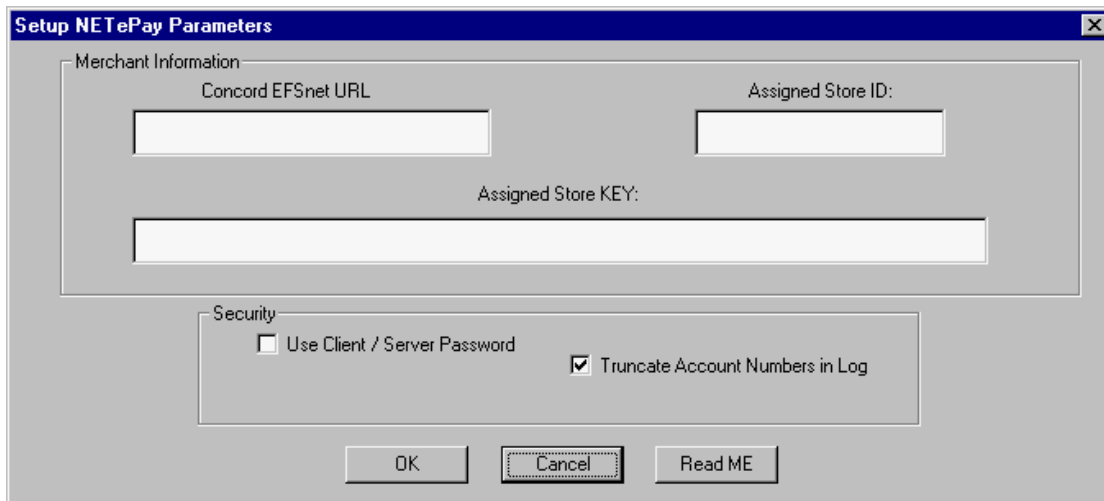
Setup NETePay Parameters

Merchant Information

Concord EFSnet URL

Assigned Store ID:

Assigned Store KEY:

Security

Use Client / Server Password

Truncate Account Numbers in Log

OK

Cancel

Read ME